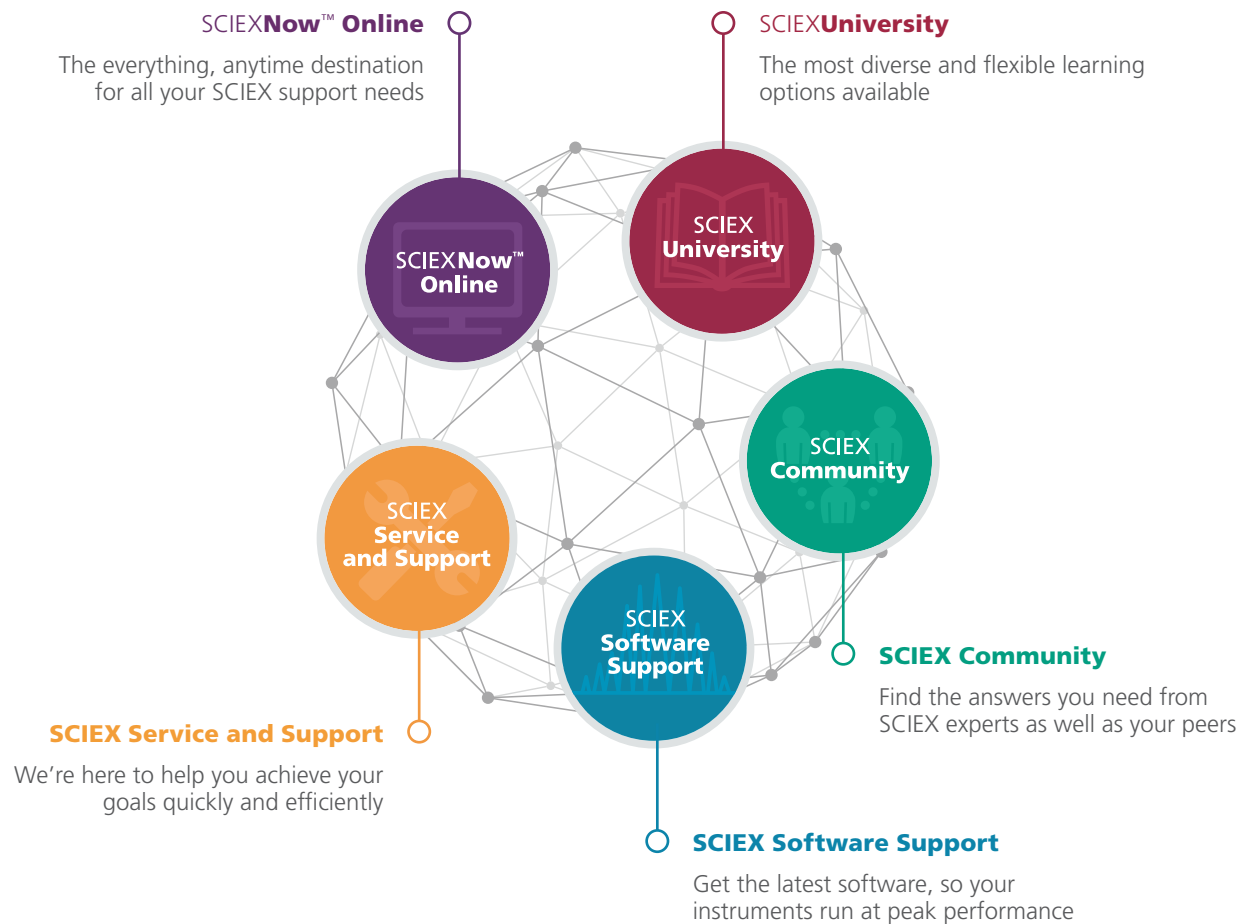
SCIEXNow™ Online

The everything, anytime destination for all your SCIEX support needs

SCIEXUniversity

The most diverse and flexible learning options available

SCIEXNow™ Online

SCIEX University

SCIEX Community

SCIEX Service and Support

SCIEX Software Support

SCIEX Community

Find the answers you need from SCIEX experts as well as your peers

SCIEX Service and Support

We're here to help you achieve your goals quickly and efficiently

SCIEX Software Support

Get the latest software, so your instruments run at peak performance